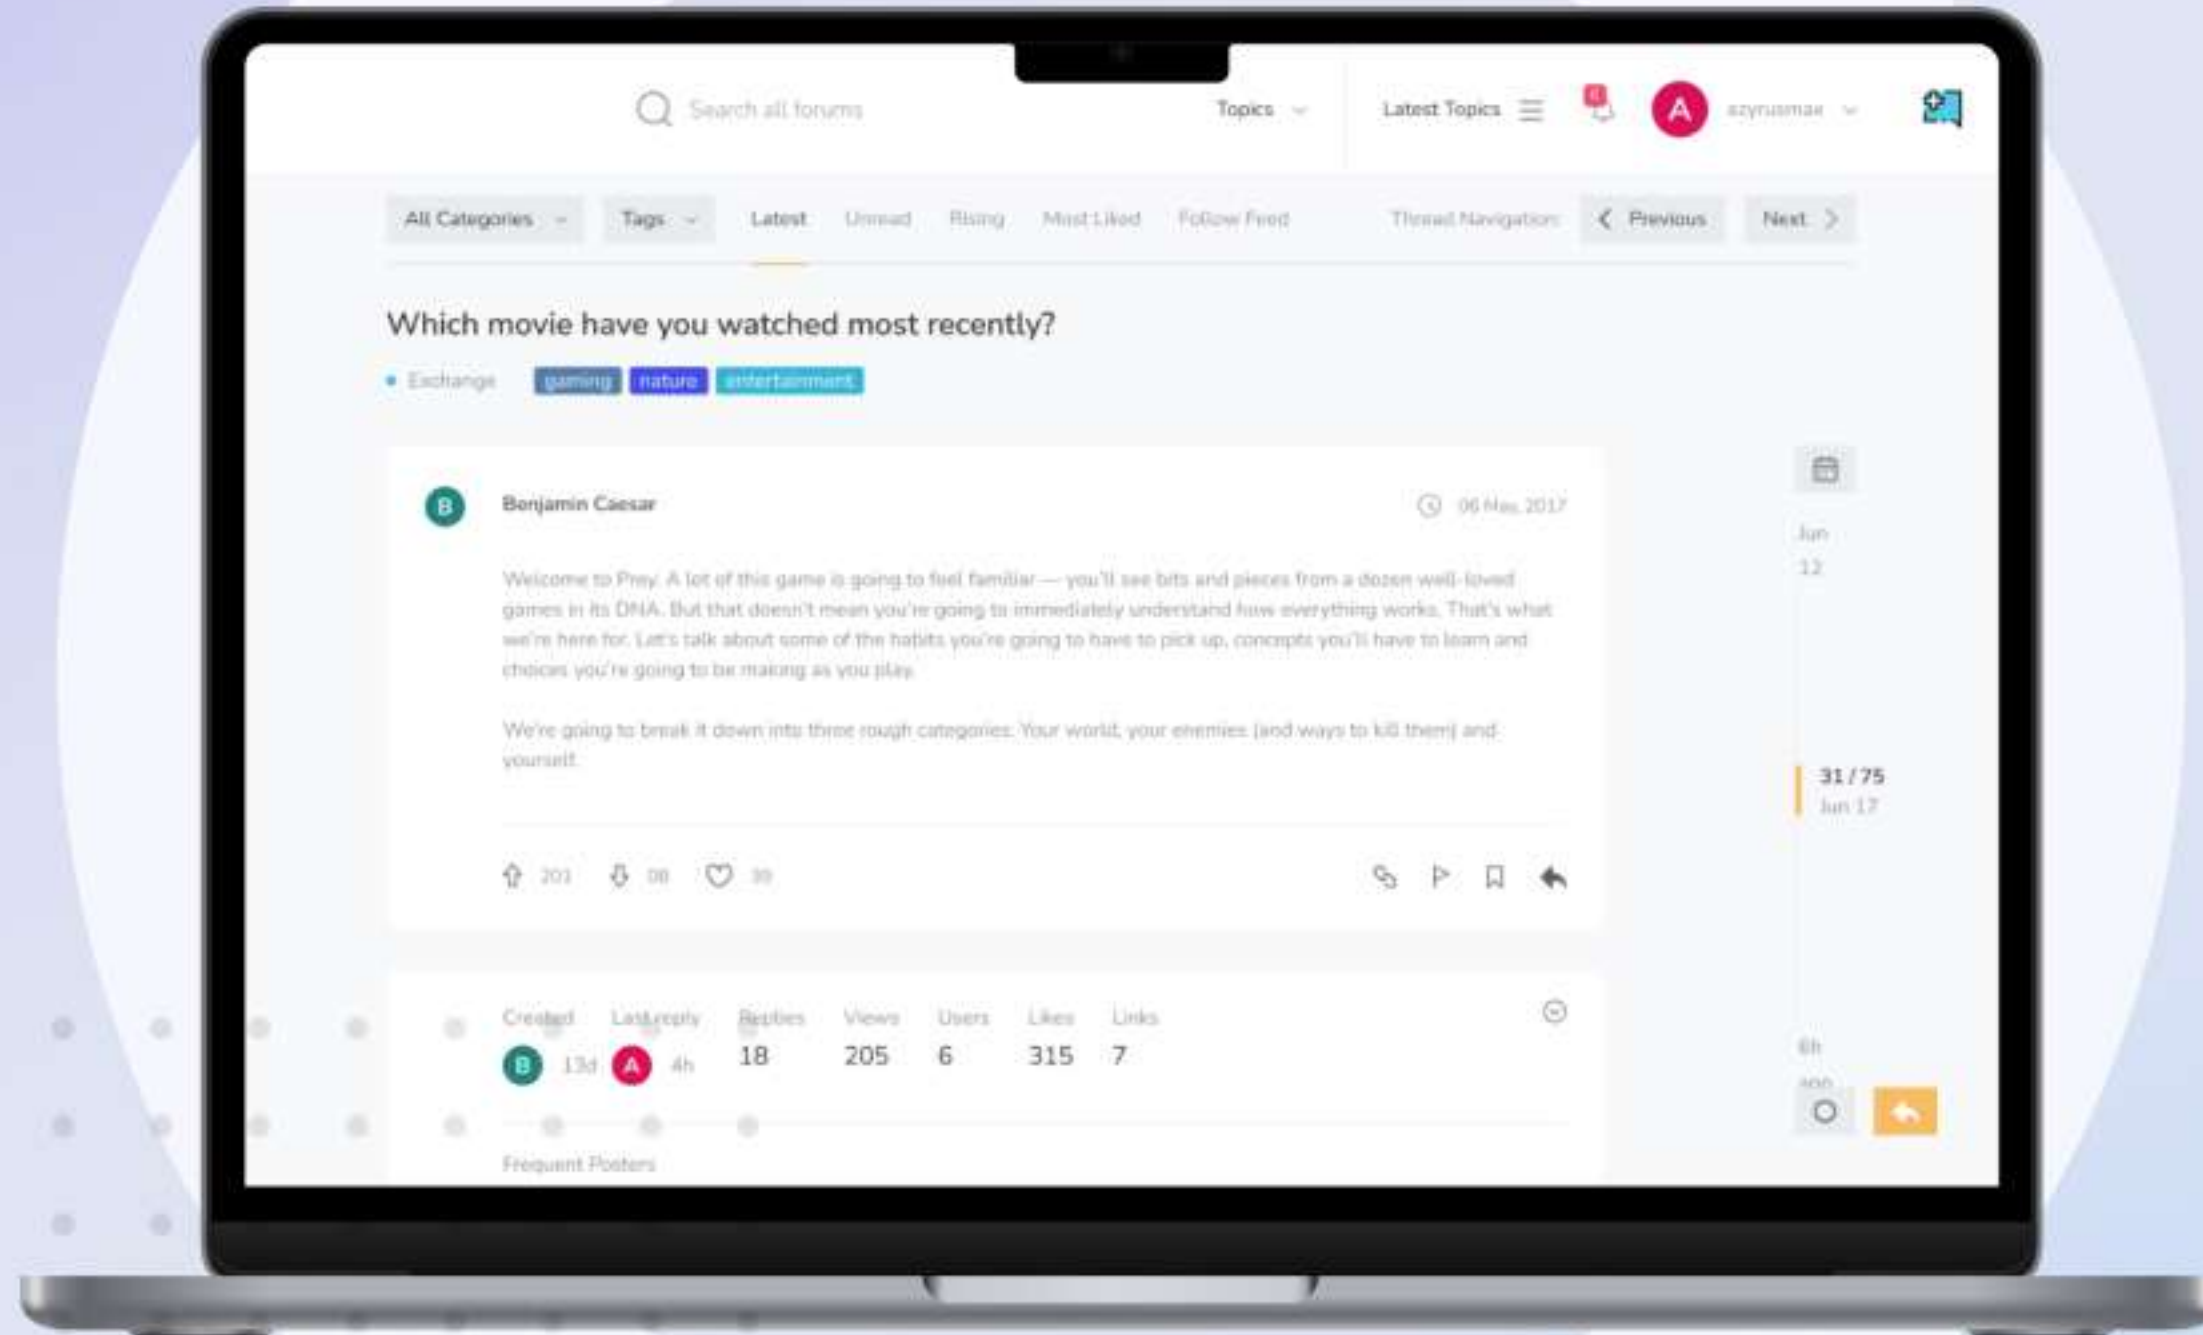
Search all forums

Topics

Latest Topics

A azyrusmax

All Categories

Tags

Latest

Unread

Rising

Most Liked

Follow Feed

Thread Navigation

Previous

Next

Which movie have you watched most recently?

Exchange

gaming

nature

entertainment

B

Benjamin Caesar

06 May, 2017

Welcome to Prey. A lot of this game is going to feel familiar — you'll see bits and pieces from a dozen well-loved games in its DNA. But that doesn't mean you're going to immediately understand how everything works. That's what we're here for. Let's talk about some of the habits you're going to have to pick up, concepts you'll have to learn and choices you're going to be making as you play.

We're going to break it down into three rough categories: Your world, your enemies (and ways to kill them) and yourself.

201

08

39

Jun 12

31 / 75

Jun 17

6h ago

Created

Last reply

Replies

Views

Users

Likes

Links

B

13d

A

4h

18

205

6

315

7

Frequent Posters